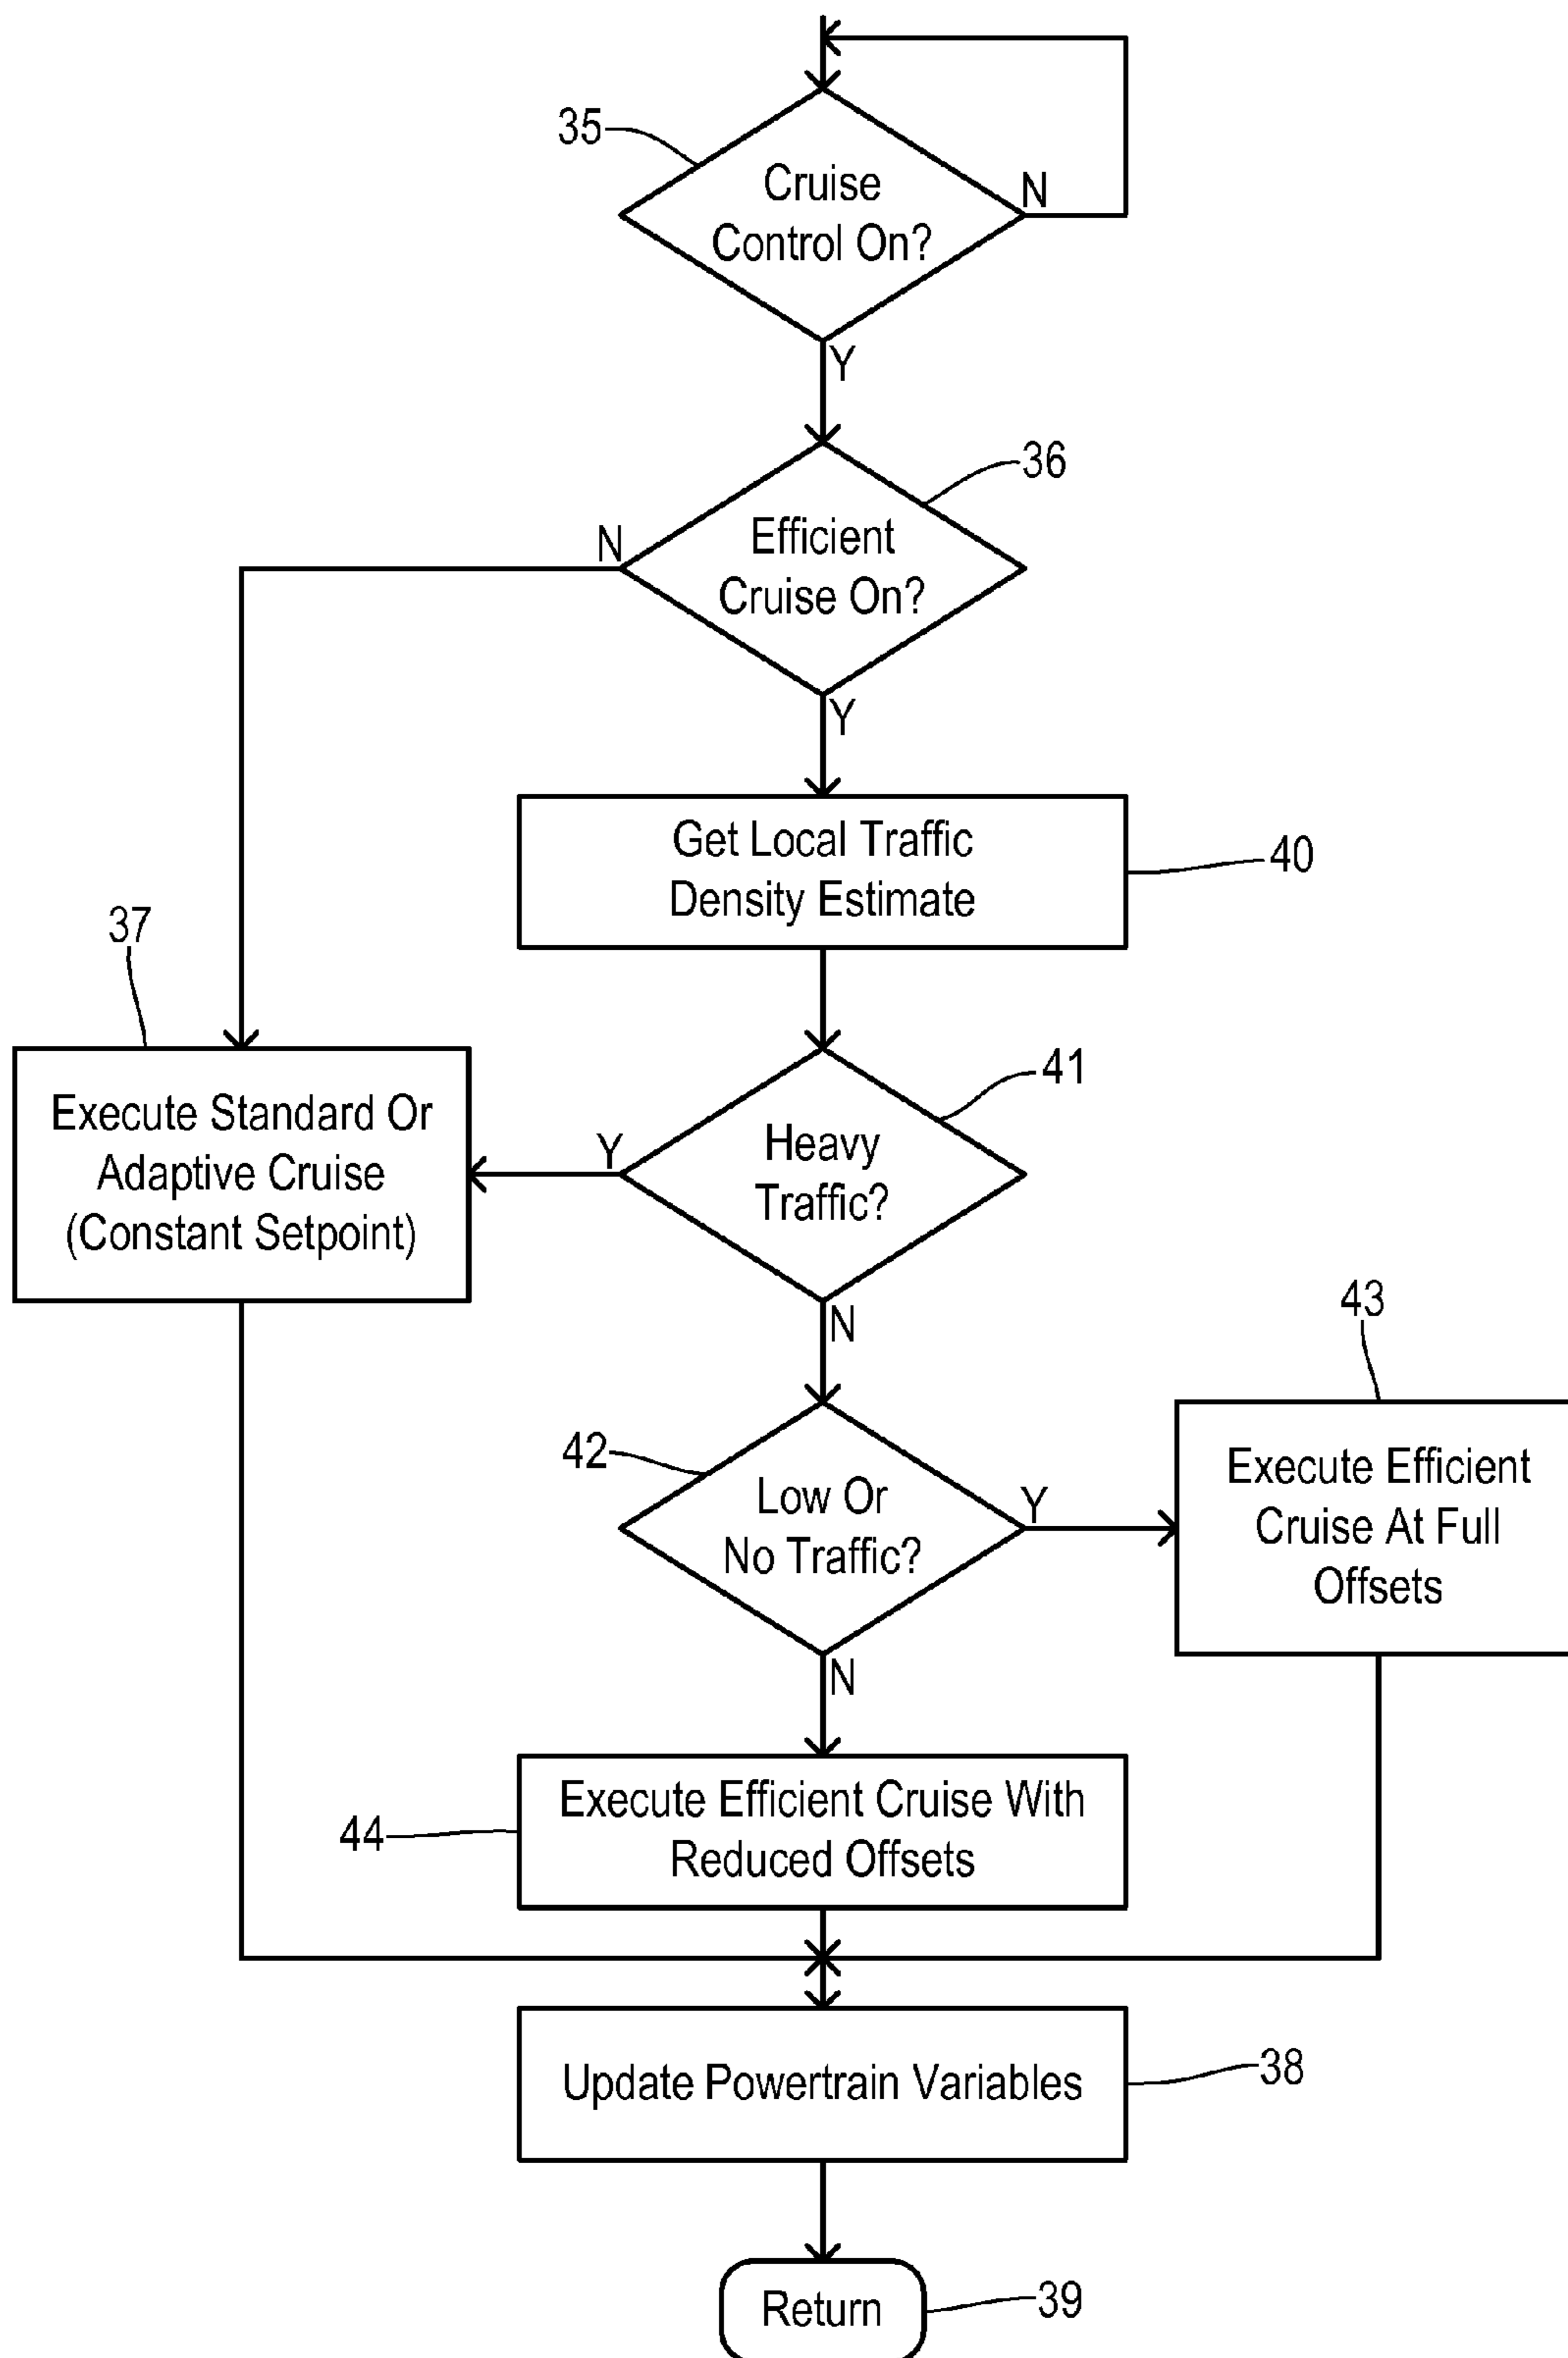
35
Cruise Control On?
N
Y
36
N
Efficient Cruise On?
Y
Get Local Traffic Density Estimate
40
37
Execute Standard Or Adaptive Cruise (Constant Setpoint)
Y
Heavy Traffic?
41
N
43
42
Low Or No Traffic?
Y
Execute Efficient Cruise At Full Offsets
N
44
Execute Efficient Cruise With Reduced Offsets
Update Powertrain Variables
38
Return
39